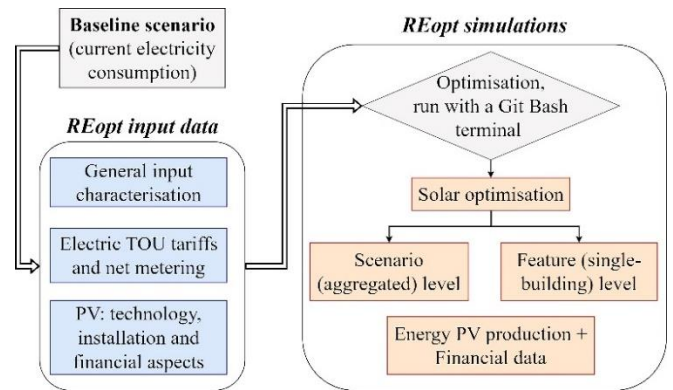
Baseline scenario
(current electricity consumption)

REopt input data

General input characterisation

Electric TOU tariffs and net metering

PV: technology, installation and financial aspects

REopt simulations

Optimisation, run with a Git Bash terminal

Solar optimisation

Scenario (aggregated) level

Feature (single-building) level

Energy PV production + Financial data